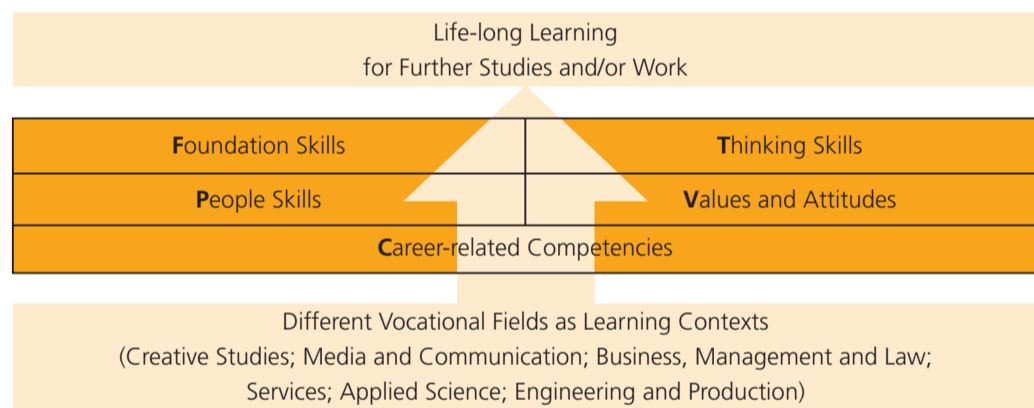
Life-long Learning
for Further Studies and/or Work

| Foundation Skills | Thinking Skills |
|---|---|
| People Skills | Values and Attitudes |
| Career-related Competencies | |

Different Vocational Fields as Learning Contexts
(Creative Studies; Media and Communication; Business, Management and Law; Services; Applied Science; Engineering and Production)